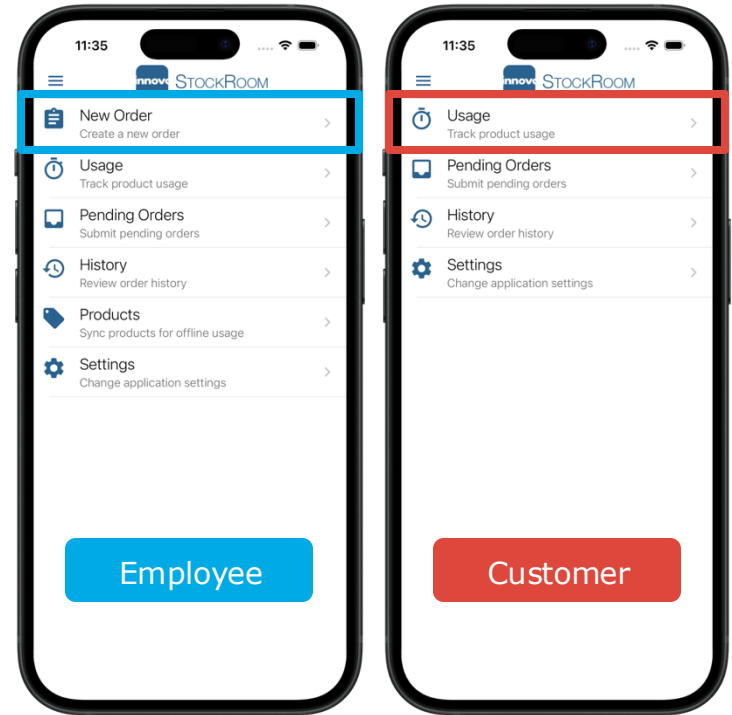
11:35

innova StockRoom

New Order
Create a new order

Usage
Track product usage

Pending Orders
Submit pending orders

History
Review order history

Products
Sync products for offline usage

Settings
Change application settings

Employee

11:35

innova StockRoom

Usage
Track product usage

Pending Orders
Submit pending orders

History
Review order history

Settings
Change application settings

Customer